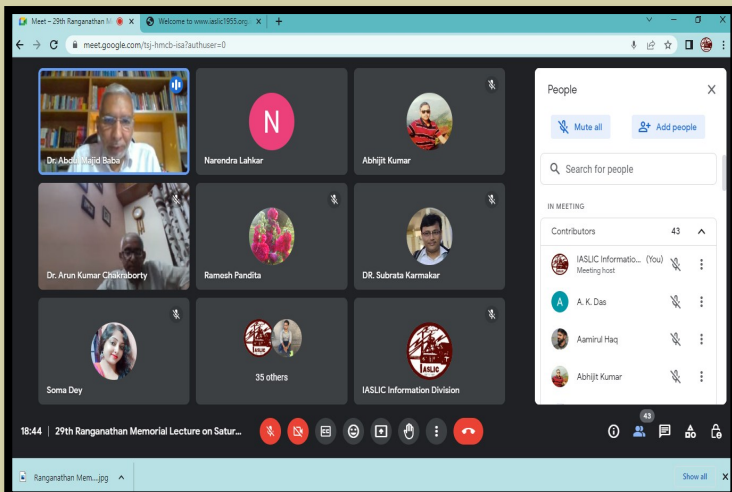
Meet – 29th Ranganathan M
Welcome to www.iaslic1955.org
meet.google.com/tsj-hmcb-isa?authuser=0

Dr. Abdul Majid Baba
N
Narendra Lahkar
Abhijit Kumar
Dr. Arun Kumar Chakraborty
Ramesh Pandita
DR. Subrata Karmakar
Soma Dey
35 others
IASLIC Information Division

People
Mute all
Add people
Search for people
IN MEETING
Contributors 43
IASLIC Informatio... (You)
Meeting host
A
A. K. Das
Aamirul Haq
Abhijit Kumar

18:44 | 29th Ranganathan Memorial Lecture on Satur...
43

Ranganathan Mem....jpg
Show all